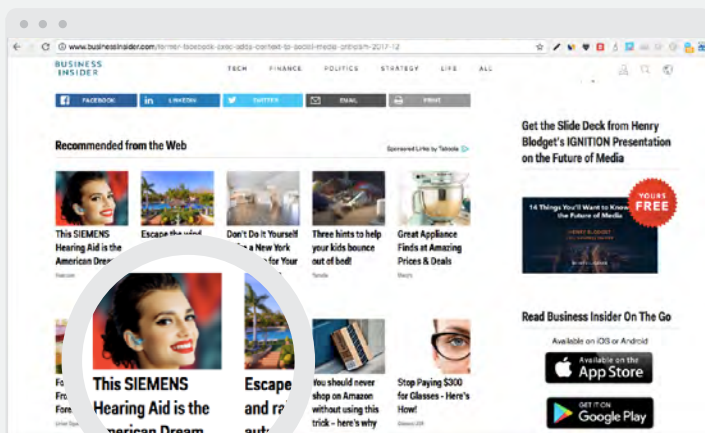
www.businessinsider.com/former-facebook-exec-adds-context-to-social-media-criticism-2017-12

BUSINESS INSIDER

TECH FINANCE POLITICS STRATEGY LIFE ALL

FACEBOOK LINKEDIN TWITTER EMAIL PRINT

Recommended from the Web

Sponsored Links by Taboola

This SIEMENS Hearing Aid is the American Dream

Escape the wind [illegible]

Don't Do It Yourself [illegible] a New York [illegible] for Your

Three hints to help your kids bounce out of bed!

Great Appliance Finds at Amazing Prices & Deals

This SIEMENS Hearing Aid is the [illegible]merican Dream

Escape and ra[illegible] aut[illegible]

Fo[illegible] Fr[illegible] Fore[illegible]

You should never shop on Amazon without using this trick - here's why

Stop Paying $300 for Glasses - Here's How!

Get the Slide Deck from Henry Blodget's IGNITION Presentation on the Future of Media

14 Things You'll Want to Know About the Future of Media

YOURS FREE

Read Business Insider On The Go

Available on iOS or Android

Available on the App Store

GET IT ON Google Play